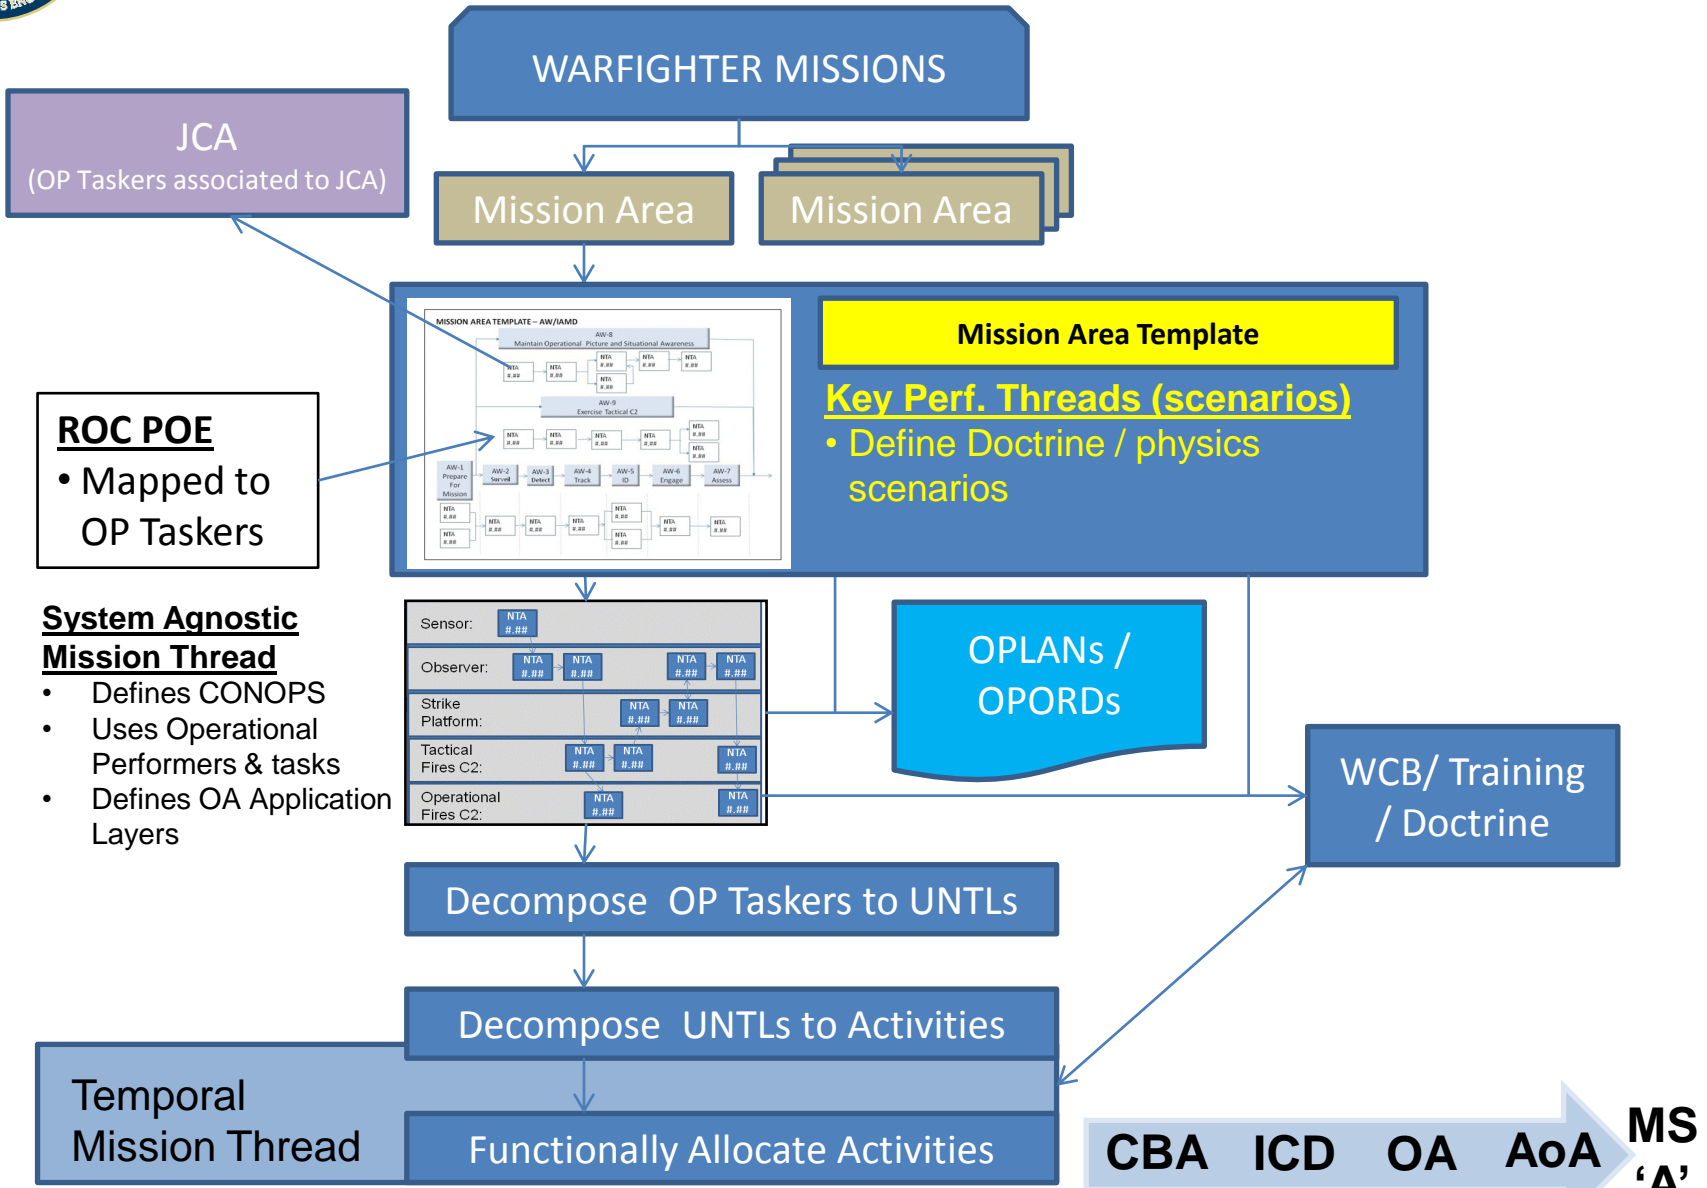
WARFIGHTER MISSIONS

JCA
(OP Taskers associated to JCA)

Mission Area

Mission Area

MISSION AREA TEMPLATE – AW/IAMD

AW-8 Maintain Operational Picture and Situational Awareness

AW-9 Exercise Tactical C2

AW-1 Prepare For Mission

AW-2 Surveil

AW-3 Detect

AW-4 Track

AW-5 ID

AW-6 Engage

AW-7 Assess

Mission Area Template

Key Perf. Threads (scenarios)

• Define Doctrine / physics scenarios

ROC POE

• Mapped to OP Taskers

System Agnostic Mission Thread

• Defines CONOPS
• Uses Operational Performers & tasks
• Defines OA Application Layers

| Sensor: | NTA #.## |
|---|---|
| Observer: | NTA #.## NTA #.## NTA #.## NTA #.## |
| Strike Platform: | NTA #.## NTA #.## |
| Tactical Fires C2: | NTA #.## NTA #.## NTA #.## |
| Operational Fires C2: | NTA #.## NTA #.## |

OPLANs / OPORDs

WCB/ Training / Doctrine

Decompose OP Taskers to UNTLs

Decompose UNTLs to Activities

Temporal Mission Thread

Functionally Allocate Activities

CBA ICD OA AoA

MS 'A'